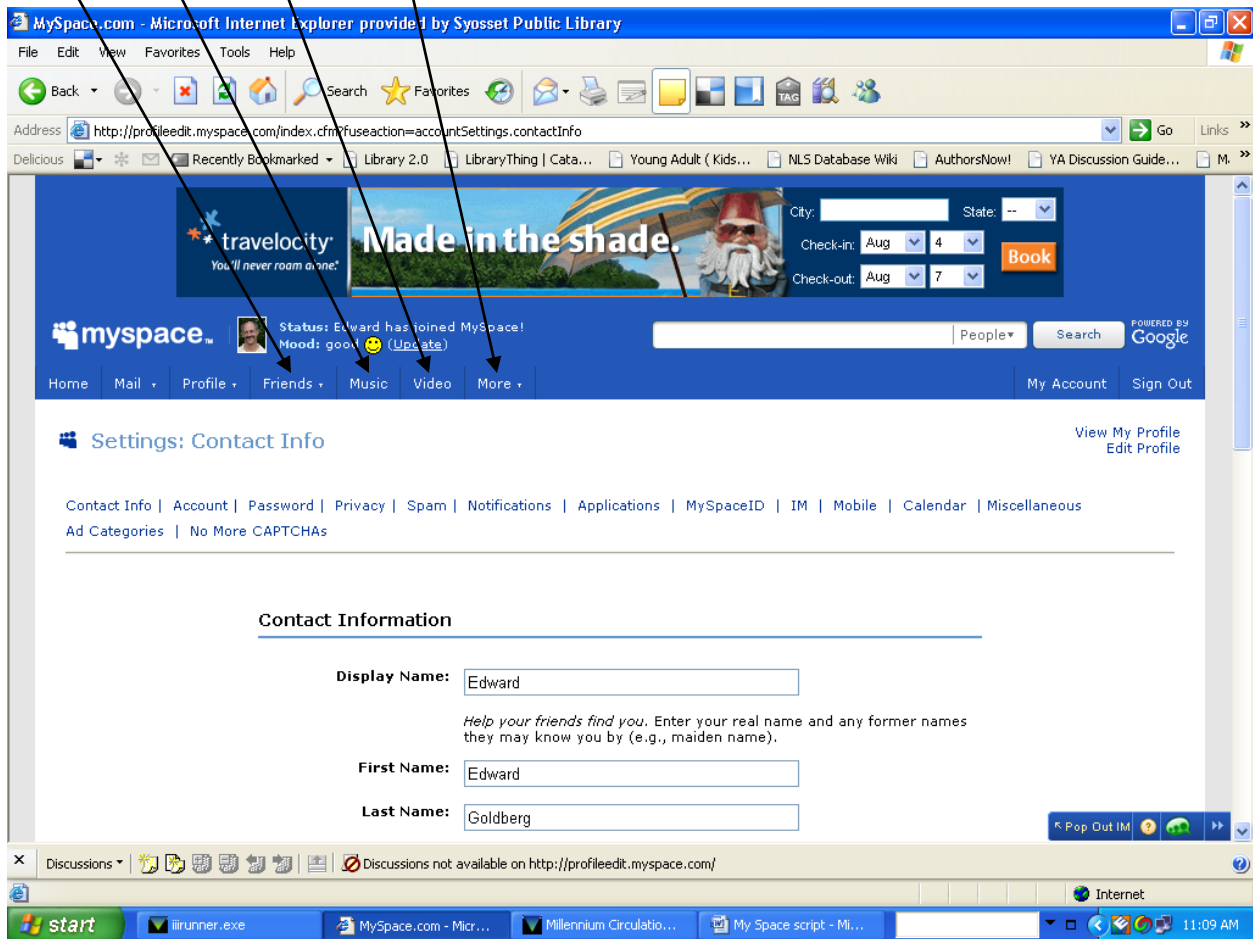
MySpace.com - Microsoft Internet Explorer provided by Syosset Public Library

File Edit View Favorites Tools Help

Back Search Favorites

Address http://profileedit.myspace.com/index.cfm?fuseaction=accountSettings.contactInfo Go Links

Delicious Recently Bookmarked Library 2.0 LibraryThing | Cata... Young Adult ( Kids... NLS Database Wiki AuthorsNow! YA Discussion Guide... M

travelocity You'll never roam alone. Made in the shade. City: State: -- Check-in: Aug 4 Check-out: Aug 7 Book

myspace. Status: Edward has joined MySpace! Mood: good (Update) People Search POWERED BY Google

Home Mail Profile Friends Music Video More My Account Sign Out

Settings: Contact Info

View My Profile
Edit Profile

Contact Info | Account | Password | Privacy | Spam | Notifications | Applications | MySpaceID | IM | Mobile | Calendar | Miscellaneous
Ad Categories | No More CAPTCHAs

Contact Information

Display Name: Edward

*Help your friends find you.* Enter your real name and any former names they may know you by (e.g., maiden name).

First Name: Edward

Last Name: Goldberg

Pop Out IM

Discussions Discussions not available on http://profileedit.myspace.com/

Internet

start iiirunner.exe MySpace.com - Micr... Millennium Circulatio... My Space script - Mi... 11:09 AM